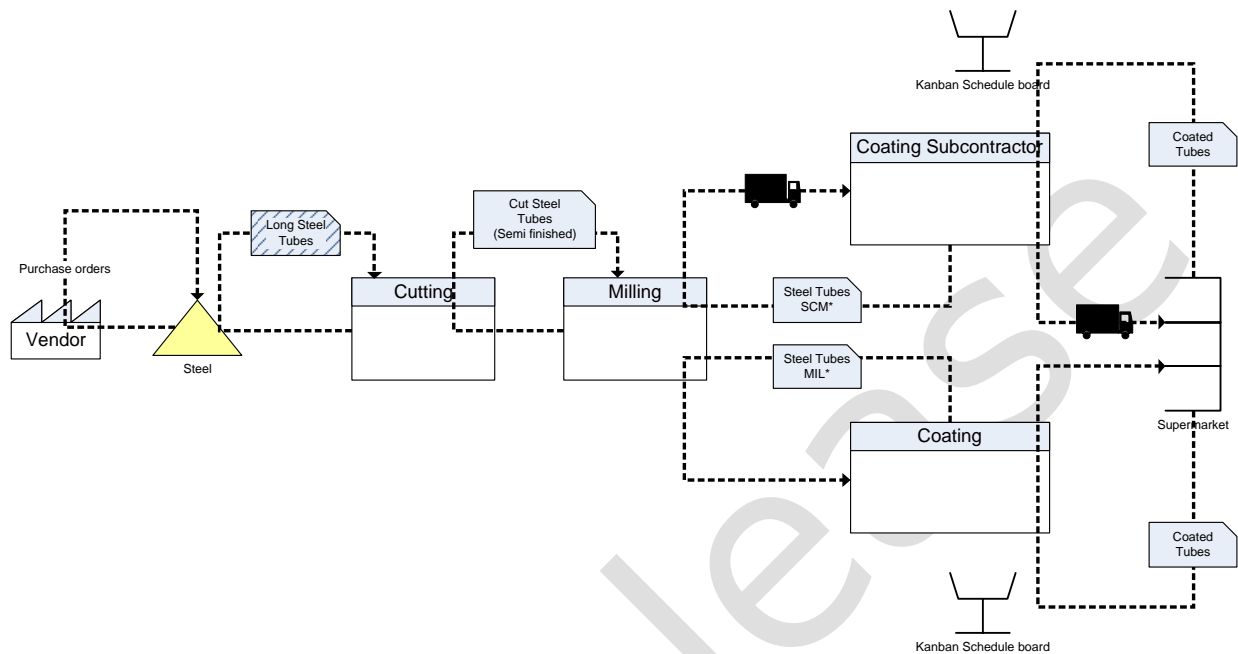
Kanban Schedule board

Coating Subcontractor

Coated Tubes

Long Steel Tubes

Cut Steel Tubes (Semi finished)

Purchase orders

Vendor

Steel

Cutting

Milling

Steel Tubes SCM*

Steel Tubes MIL*

Supermarket

Coating

Coated Tubes

Kanban Schedule board